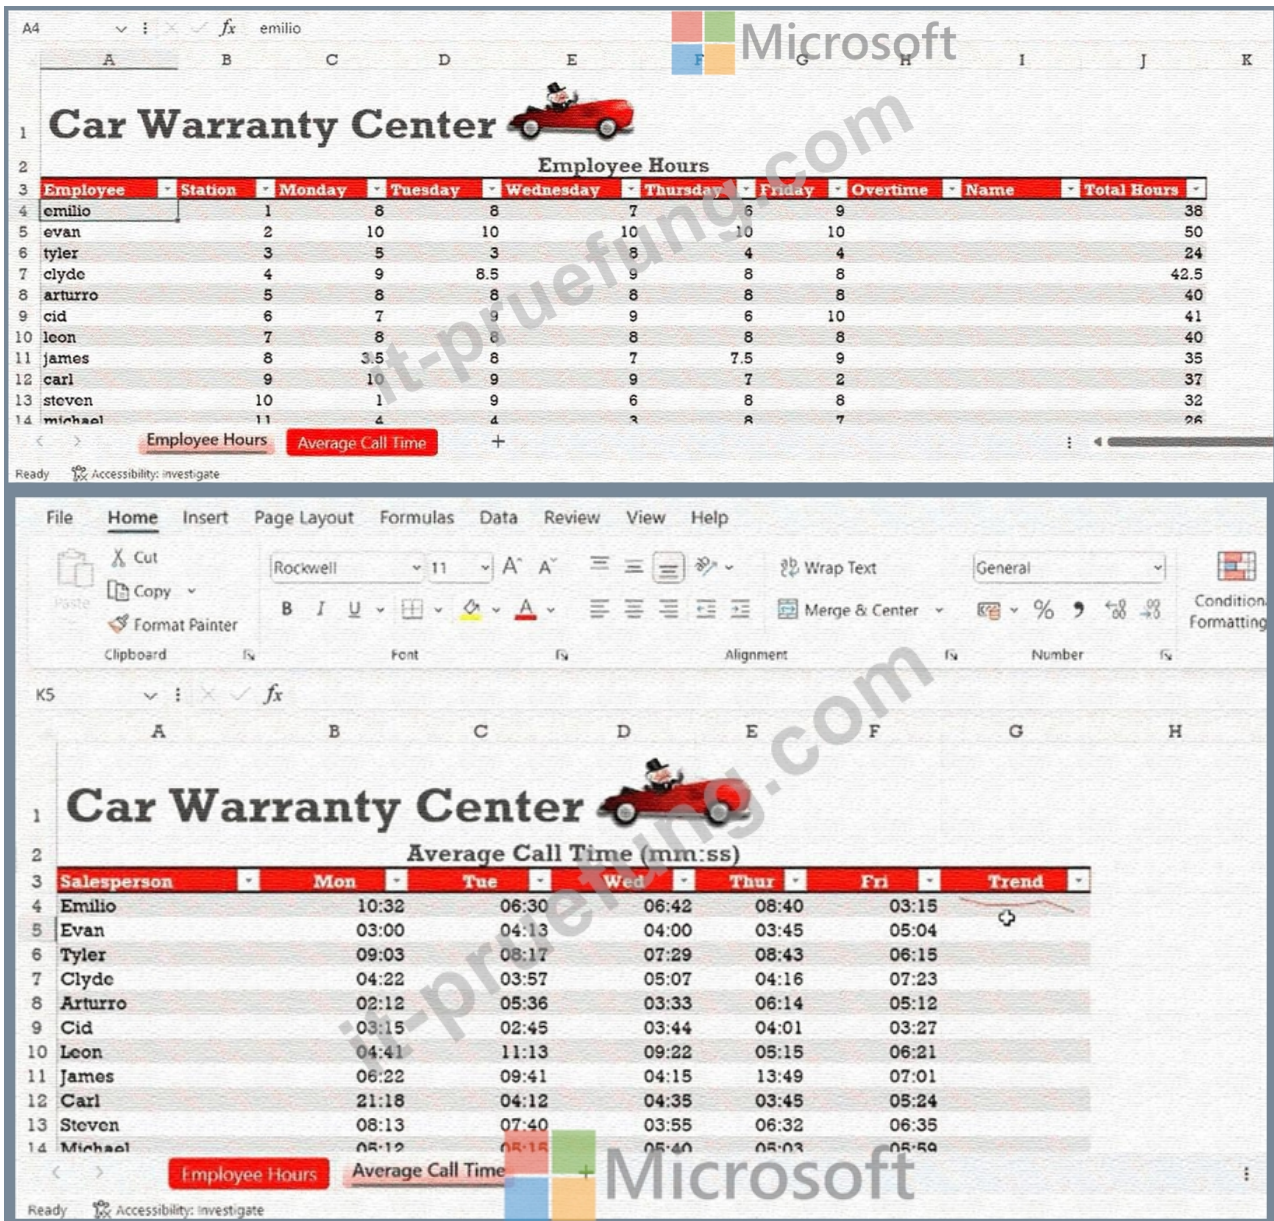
A4 fx emilio

Microsoft

A B C D E F G H I J K

1 Car Warranty Center

2 Employee Hours

| | Employee | Station | Monday | Tuesday | Wednesday | Thursday | Friday | Overtime | Name | Total Hours |
|---|---|---|---|---|---|---|---|---|---|---|
| 4 | emilio | 1 | 8 | 8 | 7 | 6 | 9 | | | 38 |
| 5 | evan | 2 | 10 | 10 | 10 | 10 | 10 | | | 50 |
| 6 | tyler | 3 | 5 | 3 | 8 | 4 | 4 | | | 24 |
| 7 | clyde | 4 | 9 | 8.5 | 9 | 8 | 8 | | | 42.5 |
| 8 | arturro | 5 | 8 | 8 | 8 | 8 | 8 | | | 40 |
| 9 | cid | 6 | 7 | 9 | 9 | 6 | 10 | | | 41 |
| 10 | leon | 7 | 8 | 8 | 8 | 8 | 8 | | | 40 |
| 11 | james | 8 | 3.5 | 8 | 7 | 7.5 | 9 | | | 35 |
| 12 | carl | 9 | 10 | 9 | 9 | 7 | 2 | | | 37 |
| 13 | steven | 10 | 1 | 9 | 6 | 8 | 8 | | | 32 |
| 14 | michael | 11 | 4 | 4 | 3 | 8 | 7 | | | 26 |

Employee Hours Average Call Time +

Ready Accessibility: Investigate

File Home Insert Page Layout Formulas Data Review View Help

Paste Cut Copy Format Painter Clipboard
Rockwell 11 A A B I U Font
Wrap Text Merge & Center Alignment
General % Number
Conditional Formatting

K5 fx

A B C D E F G H

1 Car Warranty Center

2 Average Call Time (mm:ss)

| | Salesperson | Mon | Tue | Wed | Thur | Fri | Trend |
|---|---|---|---|---|---|---|---|
| 4 | Emilio | 10:32 | 06:30 | 06:42 | 08:40 | 03:15 | |
| 5 | Evan | 03:00 | 04:13 | 04:00 | 03:45 | 05:04 | |
| 6 | Tyler | 09:03 | 08:17 | 07:29 | 08:43 | 06:15 | |
| 7 | Clyde | 04:22 | 03:57 | 05:07 | 04:16 | 07:23 | |
| 8 | Arturro | 02:12 | 05:36 | 03:33 | 06:14 | 05:12 | |
| 9 | Cid | 03:15 | 02:45 | 03:44 | 04:01 | 03:27 | |
| 10 | Leon | 04:41 | 11:13 | 09:22 | 05:15 | 06:21 | |
| 11 | James | 06:22 | 09:41 | 04:15 | 13:49 | 07:01 | |
| 12 | Carl | 21:18 | 04:12 | 04:35 | 03:45 | 05:24 | |
| 13 | Steven | 08:13 | 07:40 | 03:55 | 06:32 | 06:35 | |
| 14 | Michael | 05:12 | 05:15 | 05:40 | 05:03 | 05:59 | |

Employee Hours Average Call Time

Microsoft

Ready Accessibility: Investigate

it-pruefung.com